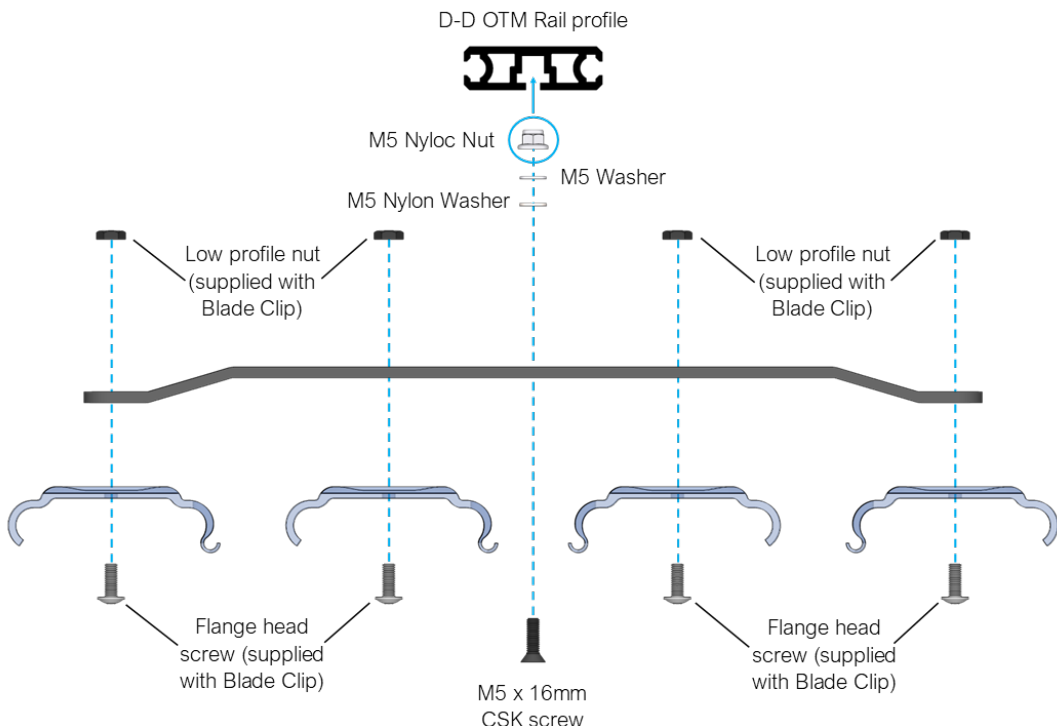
D-D OTM Rail profile

M5 Nyloc Nut

M5 Washer

M5 Nylon Washer

Low profile nut (supplied with Blade Clip)

Low profile nut (supplied with Blade Clip)

Flange head screw (supplied with Blade Clip)

M5 x 16mm CSK screw

Flange head screw (supplied with Blade Clip)